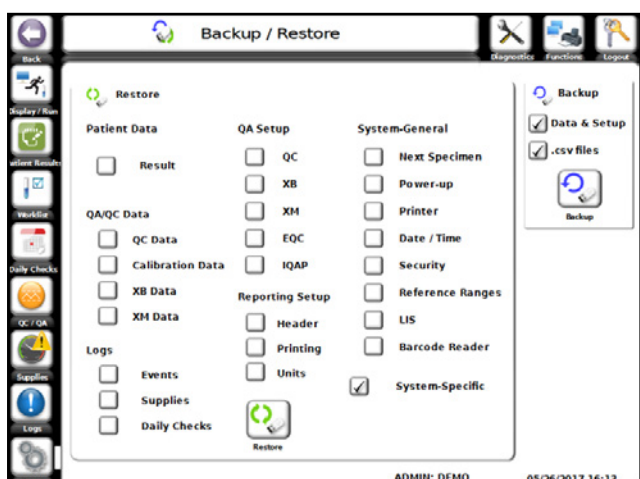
Back
Display / Run
atient Results
Worklist
Daily Checks
QC / QA
Supplies
Logs

Backup / Restore

Diagnostics
Functions
Logout

Restore

Patient Data

Result

QA/QC Data

QC Data

Calibration Data

XB Data

XM Data

Logs

Events

Supplies

Daily Checks

QA Setup

QC

XB

XM

EQC

IQAP

Reporting Setup

Header

Printing

Units

Restore

System-General

Next Specimen

Power-up

Printer

Date / Time

Security

Reference Ranges

LIS

Barcode Reader

System-Specific

Backup

Data & Setup

.csv files

Backup

ADMIN: DEMO

05/26/2017 16:13